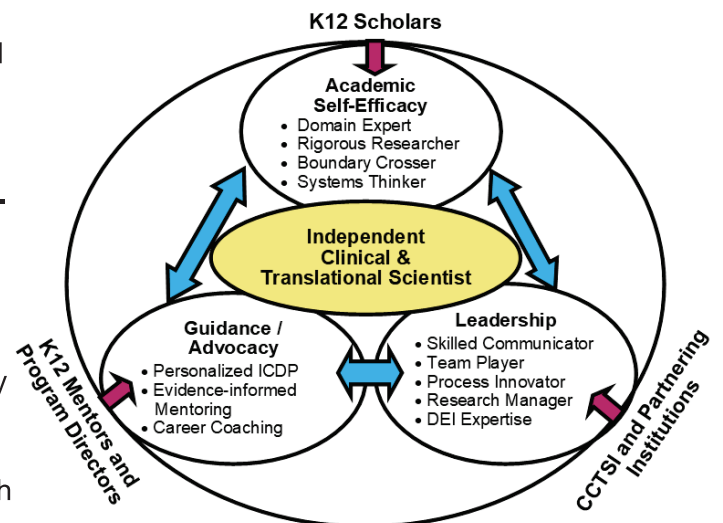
K12 Scholars

Academic Self-Efficacy
• Domain Expert
• Rigorous Researcher
• Boundary Crosser
• Systems Thinker

Independent Clinical & Translational Scientist

Guidance / Advocacy
• Personalized ICDP
• Evidence-informed Mentoring
• Career Coaching

Leadership
• Skilled Communicator
• Team Player
• Process Innovator
• Research Manager
• DEI Expertise

K12 Mentors and Program Directors

CCTSI and Partnering Institutions